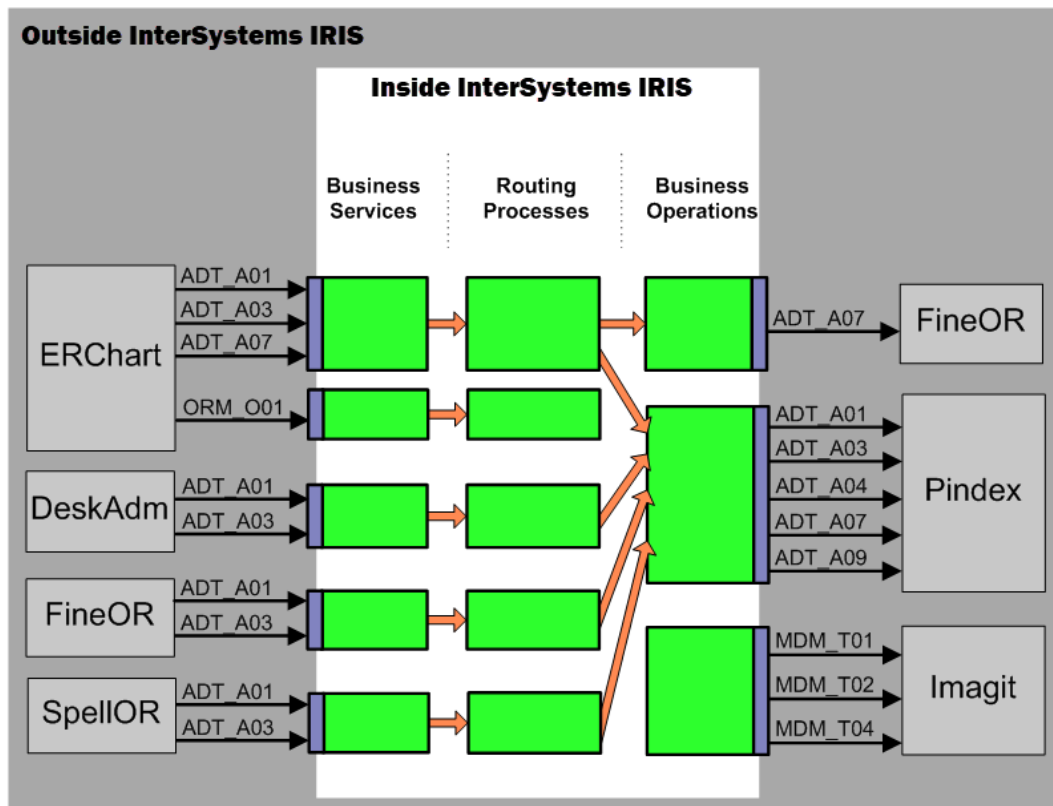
Outside InterSystems IRIS

Inside InterSystems IRIS

Business Services

Routing Processes

Business Operations

ERChart
ADT_A01
ADT_A03
ADT_A07
ORM_O01

DeskAdm
ADT_A01
ADT_A03

FineOR
ADT_A01
ADT_A03

SpellOR
ADT_A01
ADT_A03

ADT_A07
FineOR

ADT_A01
ADT_A03
ADT_A04
ADT_A07
ADT_A09
Pindex

MDM_T01
MDM_T02
MDM_T04
Imagit